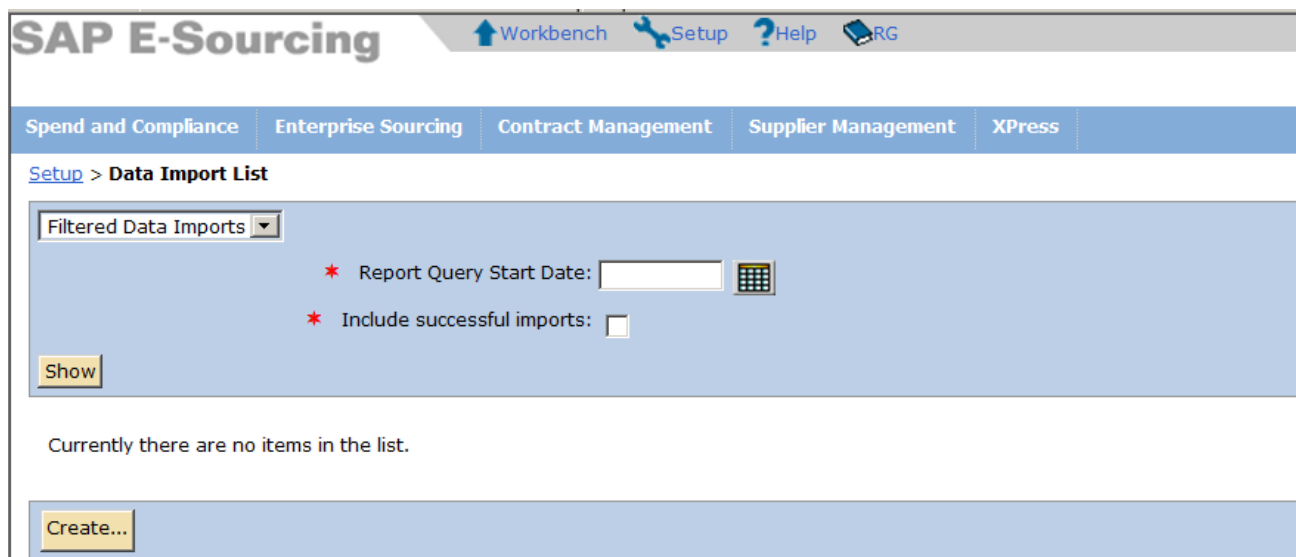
SAP E-Sourcing

Workbench Setup Help RG

Spend and Compliance | Enterprise Sourcing | Contract Management | Supplier Management | XPress

Setup > Data Import List

Filtered Data Imports

* Report Query Start Date:

* Include successful imports:

Show

Currently there are no items in the list.

Create...